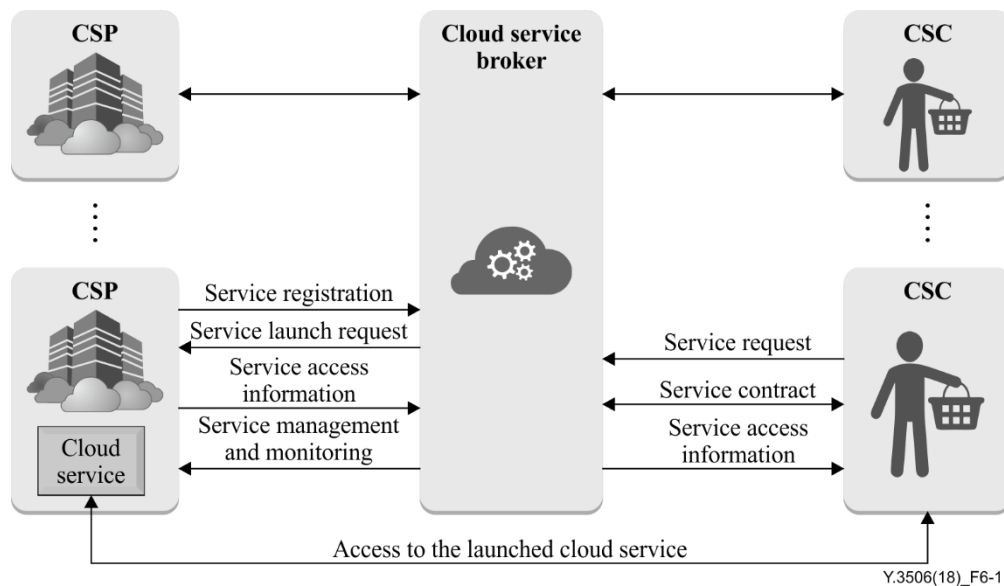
CSP

Cloud service broker

CSC

CSP

Service registration

Service launch request

Service access information

Service management and monitoring

Cloud service

CSC

Service request

Service contract

Service access information

Access to the launched cloud service

Y.3506(18)_F6-1